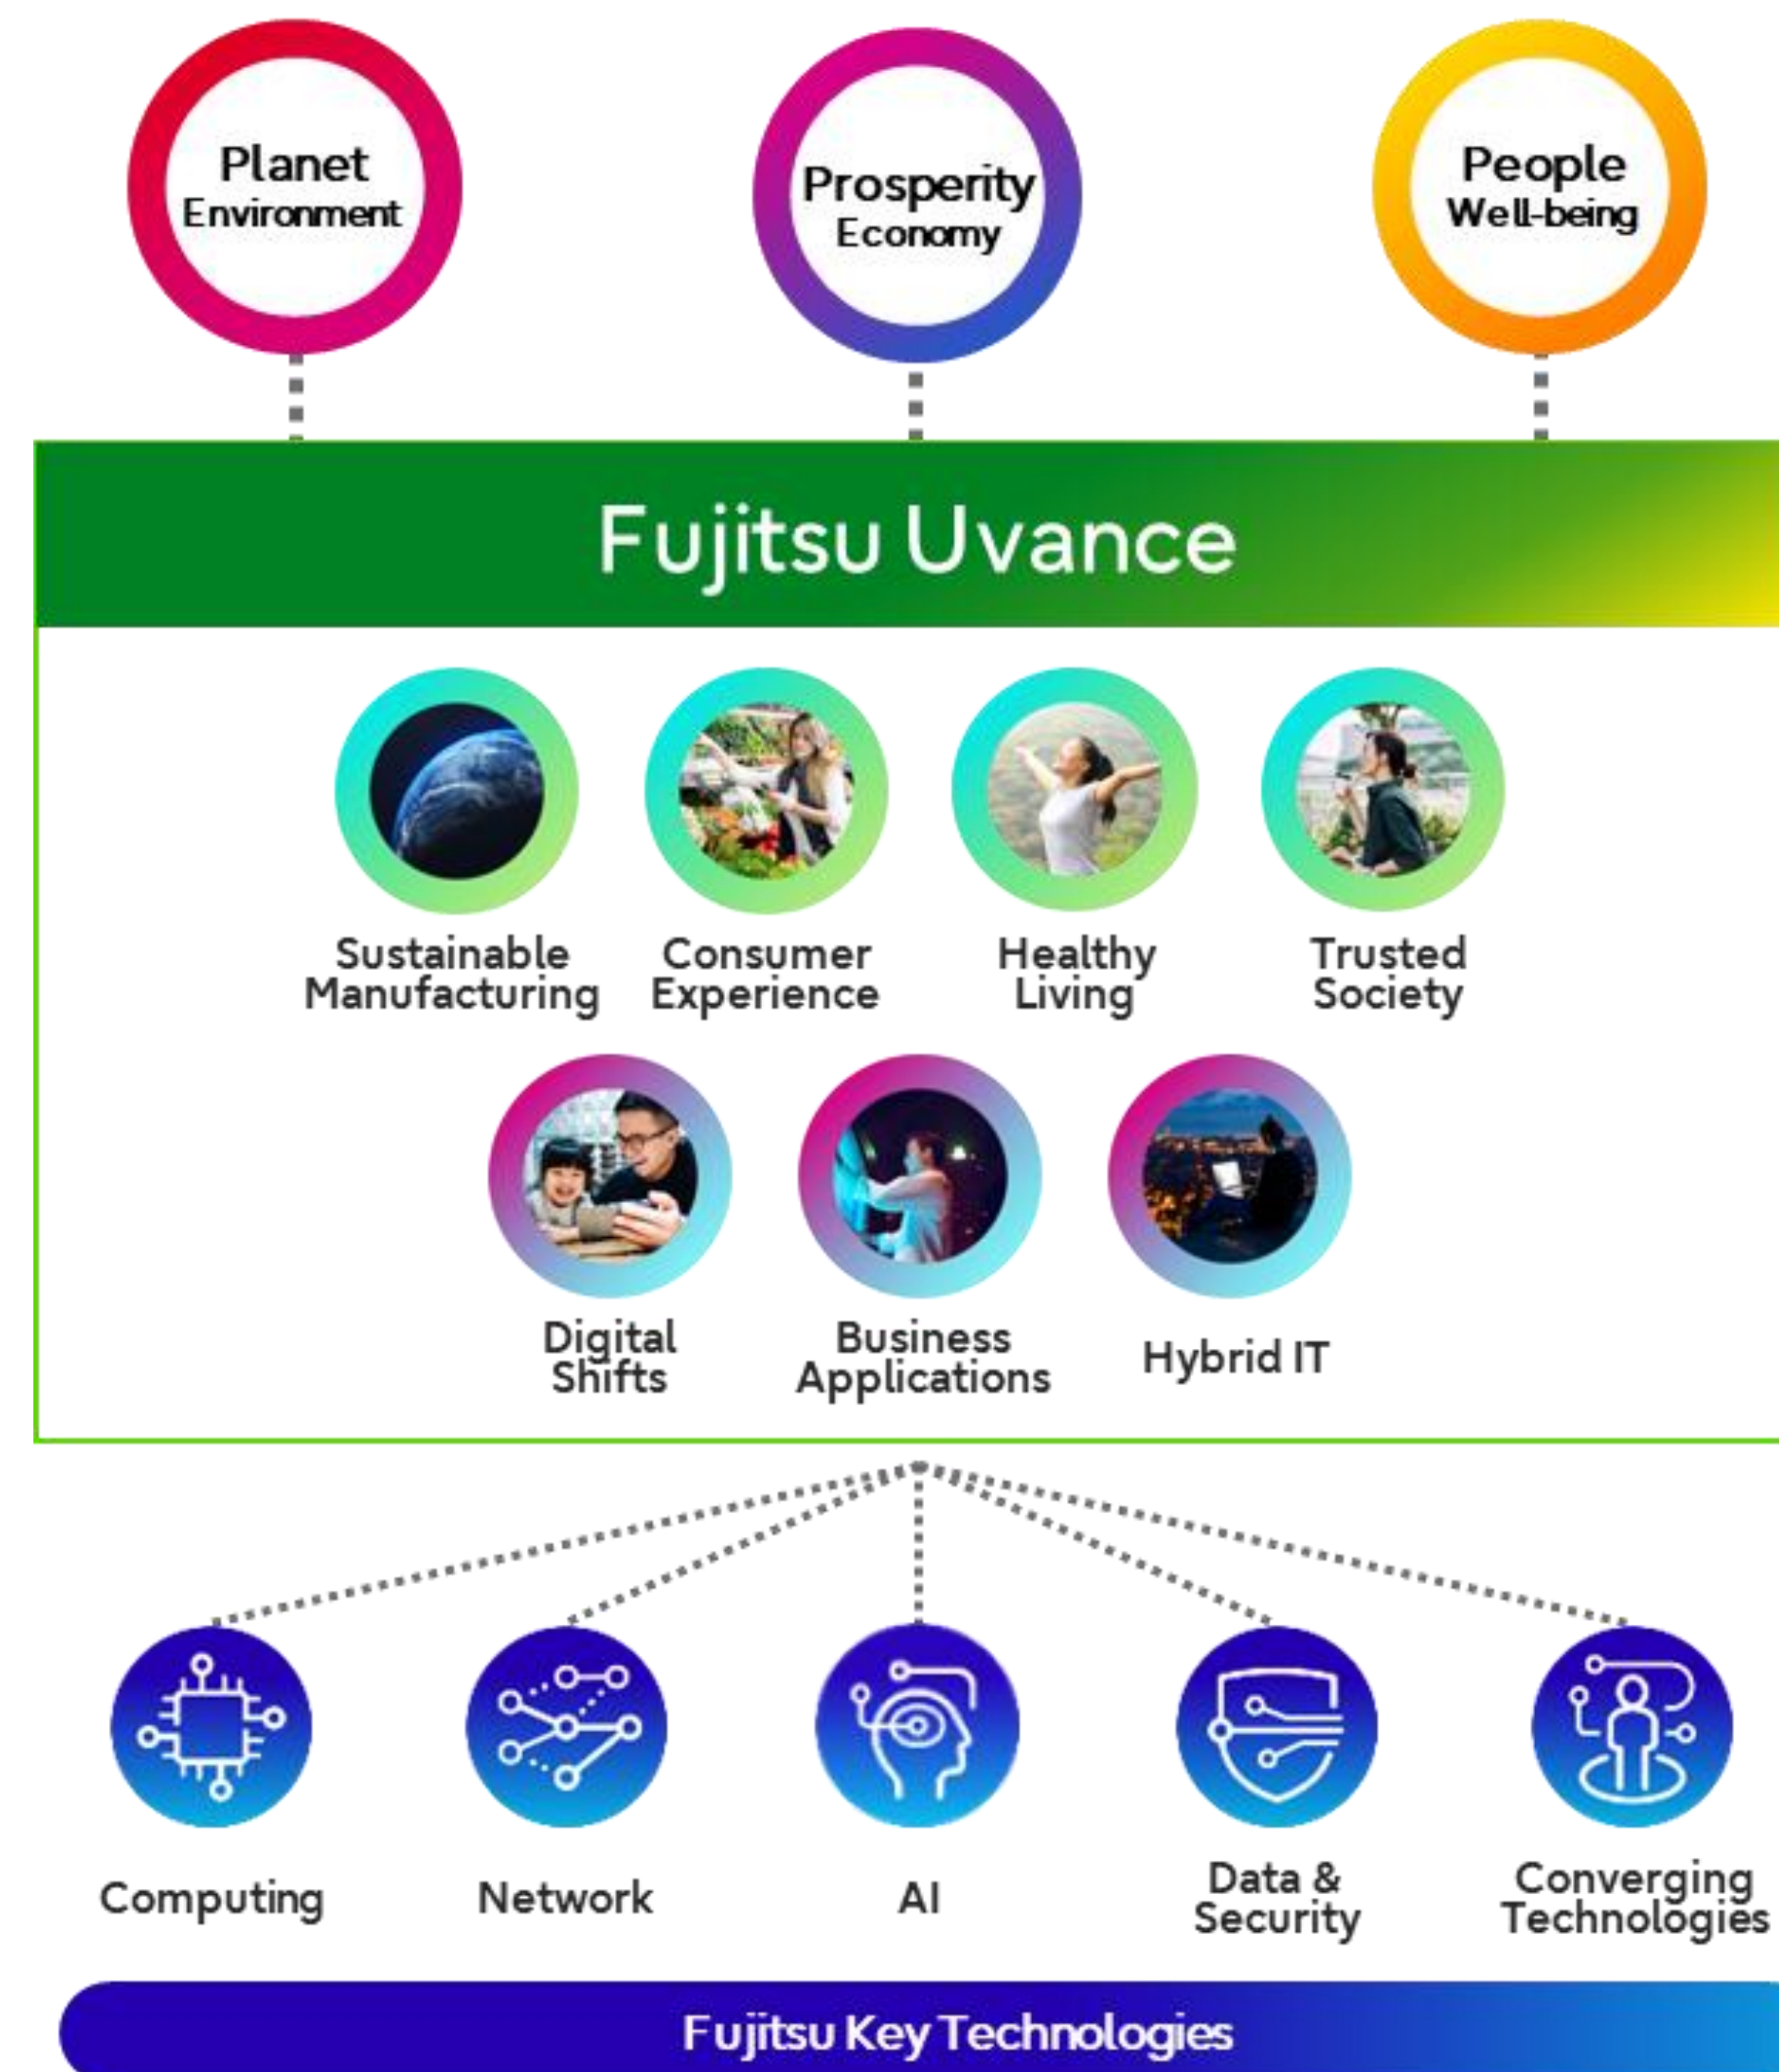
Planet
Environment

Prosperity
Economy

People
Well-being

Fujitsu Uvance

Sustainable Manufacturing

Consumer Experience

Healthy Living

Trusted Society

Digital Shifts

Business Applications

Hybrid IT

Computing

Network

AI

Data & Security

Converging Technologies

Fujitsu Key Technologies